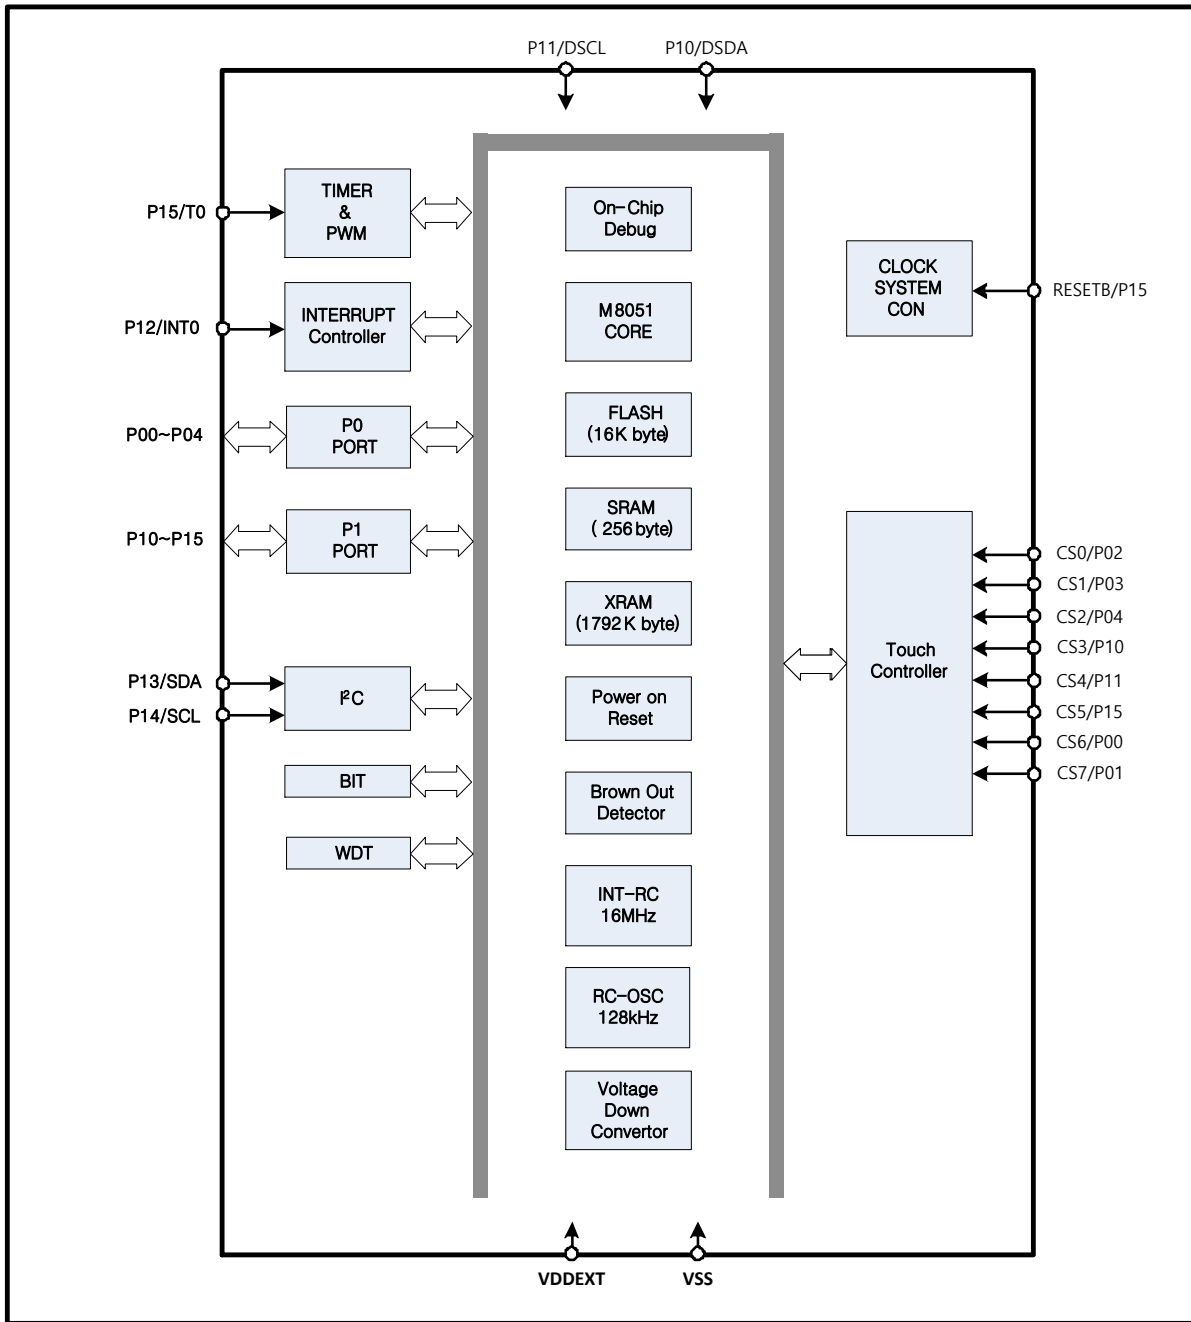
P11/DSCL

P10/DSDA

P15/T0

TIMER & PWM

P12/INT0

INTERRUPT Controller

P00~P04

P0 PORT

P10~P15

P1 PORT

P13/SDA

P14/SCL

$I^2C$

BIT

WDT

On-Chip Debug

M8051 CORE

FLASH (16K byte)

SRAM ( 256 byte)

XRAM (1792 K byte)

Power on Reset

Brown Out Detector

INT-RC 16MHz

RC-OSC 128kHz

Voltage Down Convertor

CLOCK SYSTEM CON

RESETB/P15

Touch Controller

CS0/P02

CS1/P03

CS2/P04

CS3/P10

CS4/P11

CS5/P15

CS6/P00

CS7/P01

VDDEXT

VSS